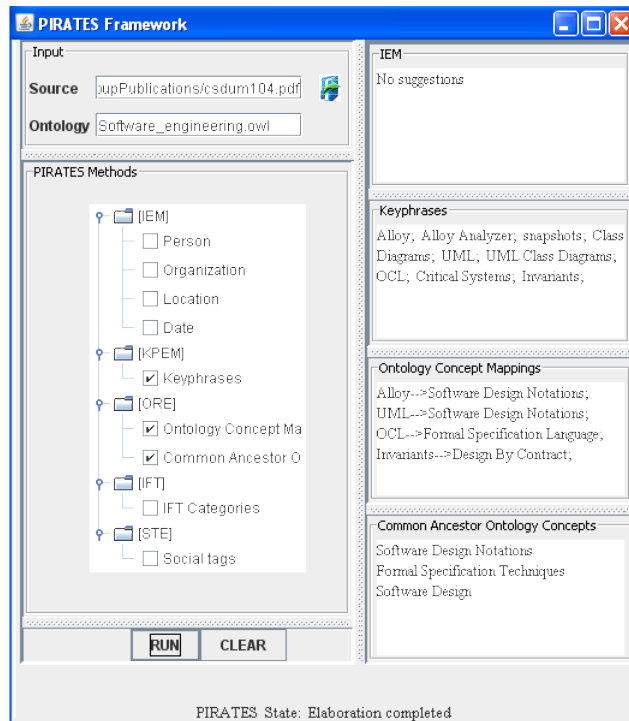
PIRATES Framework

Input

Source oupPublications/csdum104.pdf

Ontology Software_engineering.owl

PIRATES Methods

[IEM]
Person
Organization
Location
Date
[KPEM]
✔ Keyphrases
[ORE]
✔ Ontology Concept Ma
✔ Common Ancestor O
[IFT]
IFT Categories
[STE]
Social tags

RUN CLEAR

IEM

No suggestions

Keyphrases

Alloy; Alloy Analyzer; snapshots; Class Diagrams; UML; UML Class Diagrams; OCL; Critical Systems; Invariants;

Ontology Concept Mappings

Alloy-->Software Design Notations; UML-->Software Design Notations; OCL-->Formal Specification Language; Invariants-->Design By Contract;

Common Ancestor Ontology Concepts

Software Design Notations
Formal Specification Techniques
Software Design

PIRATES State: Elaboration completed